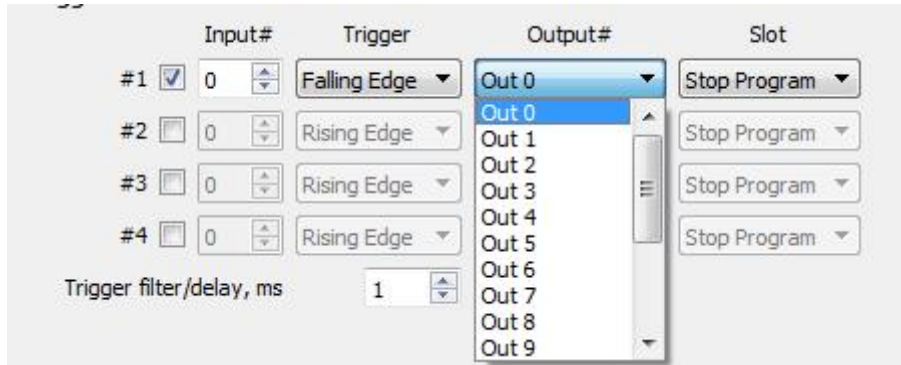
| | Input# | Trigger | Output# | Slot |
|---|---|---|---|---|
| #1 | 0 | Falling Edge | Out 0 | Stop Program |
| #2 | 0 | Rising Edge | | Stop Program |
| #3 | 0 | Rising Edge | | Stop Program |
| #4 | 0 | Rising Edge | | Stop Program |

Out 0
Out 1
Out 2
Out 3
Out 4
Out 5
Out 6
Out 7
Out 8
Out 9

Trigger filter/delay, ms 1